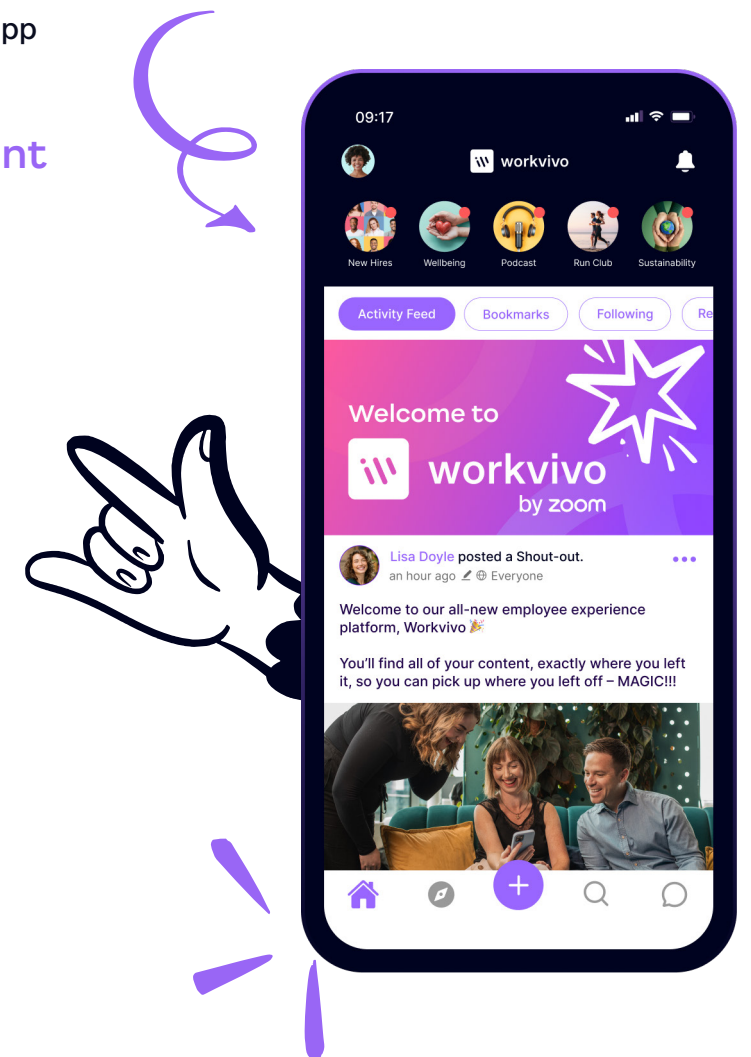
pp

nt

09:17

workvivo

New Hires Wellbeing Podcast Run Club Sustainability

Activity Feed Bookmarks Following Re

Welcome to

workvivo by zoom

Lisa Doyle posted a Shout-out.
an hour ago Everyone

Welcome to our all-new employee experience platform, Workvivo 🎉

You'll find all of your content, exactly where you left it, so you can pick up where you left off – MAGIC!!!